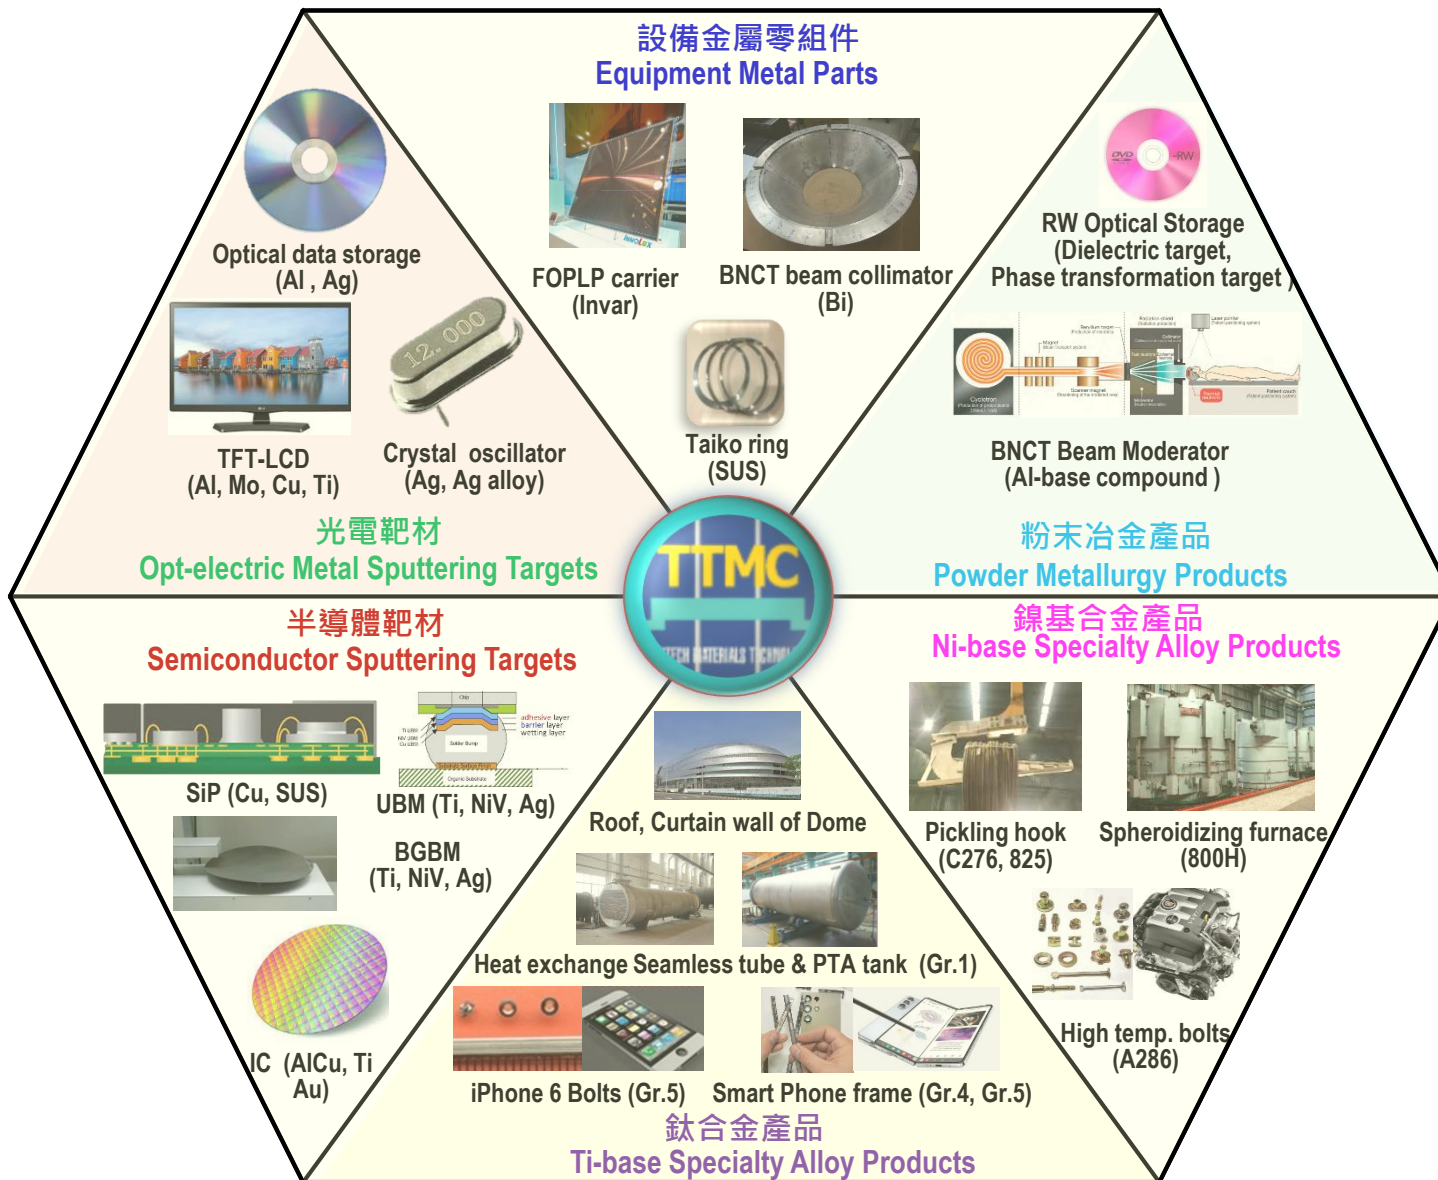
設備金屬零組件
Equipment Metal Parts

FOPLP carrier
(Invar)

BNCT beam collimator
(Bi)

Taiko ring
(SUS)

Optical data storage
(Al , Ag)

TFT-LCD
(Al, Mo, Cu, Ti)

12.000

Crystal oscillator
(Ag, Ag alloy)

光電靶材
Opt-electric Metal Sputtering Targets

RW Optical Storage
(Dielectric target,
Phase transformation target )

BNCT Beam Moderator
(Al-base compound )

粉末冶金產品
Powder Metallurgy Products

TTMC

半導體靶材
Semiconductor Sputtering Targets

SiP (Cu, SUS)

Chip
adhesive layer
barrier layer
wetting layer
Solder Bump
Organic Substrate

UBM (Ti, NiV, Ag)

BGBM
(Ti, NiV, Ag)

IC (AlCu, Ti
Au)

Roof, Curtain wall of Dome

Heat exchange Seamless tube & PTA tank (Gr.1)

iPhone 6 Bolts (Gr.5)

Smart Phone frame (Gr.4, Gr.5)

鈦合金產品
Ti-base Specialty Alloy Products

鎳基合金產品
Ni-base Specialty Alloy Products

Pickling hook
(C276, 825)

Spheroidizing furnace
(800H)

High temp. bolts
(A286)